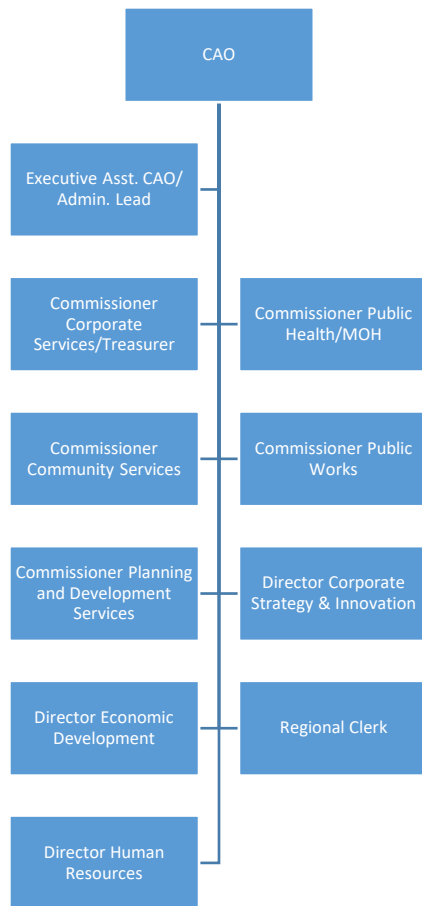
CAO

Executive Asst. CAO/ Admin. Lead

Commissioner Corporate Services/Treasurer

Commissioner Public Health/MOH

Commissioner Community Services

Commissioner Public Works

Commissioner Planning and Development Services

Director Corporate Strategy & Innovation

Director Economic Development

Regional Clerk

Director Human Resources